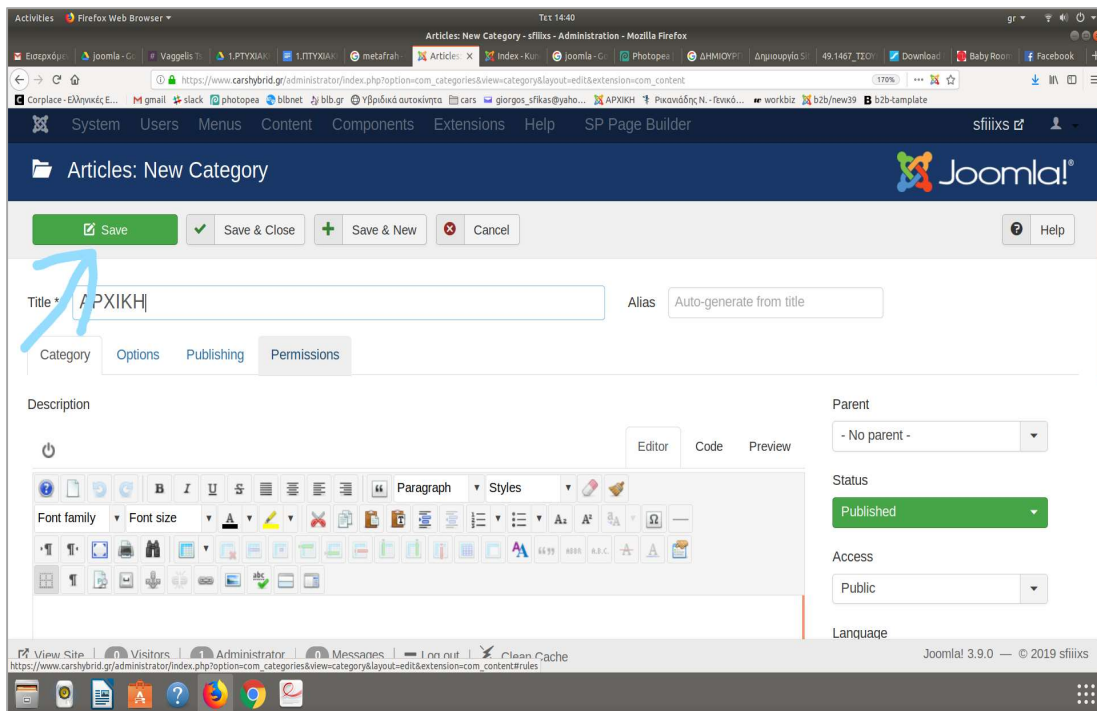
Activities Firefox Web Browser ▾ Τετ 14:40 gr ▾

Articles: New Category - sfiiixs - Administration - Mozilla Firefox

Εισερχόμε | joomla - Go | Vaggelis T | 1.PTYXIAK | 1.ΠΤΥΧΙΑΚ | metafrah | Articles × | Index - Kun | joomla - Go | Photopea | ΔΗΜΙΟΥΡ | Δημιουργία S | 49.1467_ΤΣΟ | Download | Baby Room | Facebook

https://www.carshybrid.gr/administrator/index.php?option=com_categories&view=category&layout=edit&extension=com_content 170%

Corplace - Ελληνικές Ε... gmail slack photopea blbnet blb.gr Υβριδικά αυτοκίνητα cars giorgos_sfikas@yaho... ΑΡΧΙΚΗ Ρικανιάδης Ν. - Γενικό... workbiz b2b/new39 b2b-tamplate

System Users Menus Content Components Extensions Help SP Page Builder sfiiixs

Articles: New Category

Joomla!®

Save Save & Close Save & New Cancel Help

Title * ΑΡΧΙΚΗ Alias Auto-generate from title

Category Options Publishing Permissions

Description

Editor Code Preview

Paragraph Styles

Font family Font size

Parent
- No parent -

Status
Published

Access
Public

Language

View Site | 0 Visitors | 1 Administrator | 0 Messages | Log out | Clean Cache

https://www.carshybrid.gr/administrator/index.php?option=com_categories&view=category&layout=edit&extension=com_content#rules

Joomla! 3.9.0 — © 2019 sfiiixs